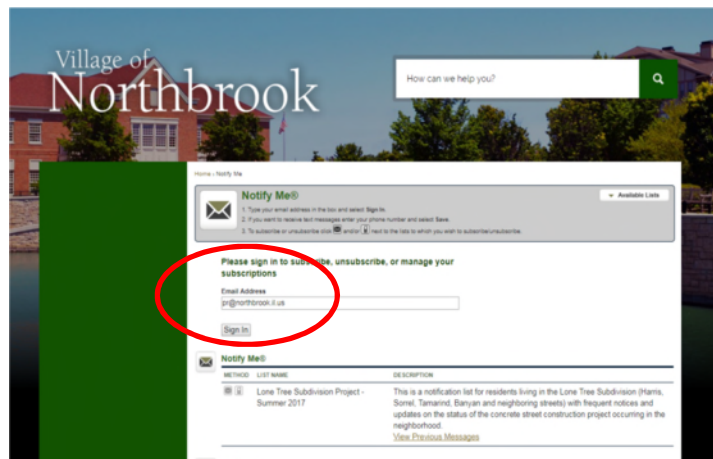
Village of
Northbrook

How can we help you?

Home › Notify Me

Notify Me®

Available Lists

1. Type your email address in the box and select Sign In.
2. If you want to receive text messages enter your phone number and select Save.
3. To subscribe or unsubscribe click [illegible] and/or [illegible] next to the lists to which you wish to subscribe/unsubscribe.

Please sign in to subscribe, unsubscribe, or manage your subscriptions

Email Address
pr@northbrook.il.us

Sign In

Notify Me®

| METHOD | LIST NAME | DESCRIPTION |
|---|---|---|
| | Lone Tree Subdivision Project - Summer 2017 | This is a notification list for residents living in the Lone Tree Subdivision (Harris, Sorrel, Tamarind, Banyan and neighboring streets) with frequent notices and updates on the status of the concrete street construction project occurring in the neighborhood. View Previous Messages |